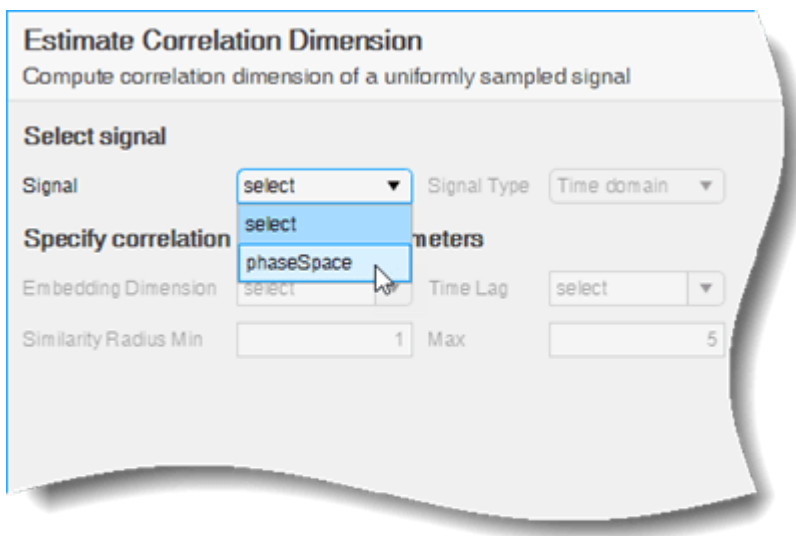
Estimate Correlation Dimension
Compute correlation dimension of a uniformly sampled signal

Select signal

Signal select ▼ Signal Type Time domain ▼

select
phaseSpace

Specify correlation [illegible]meters

Embedding Dimension select ▼ Time Lag select ▼

Similarity Radius Min 1 Max 5